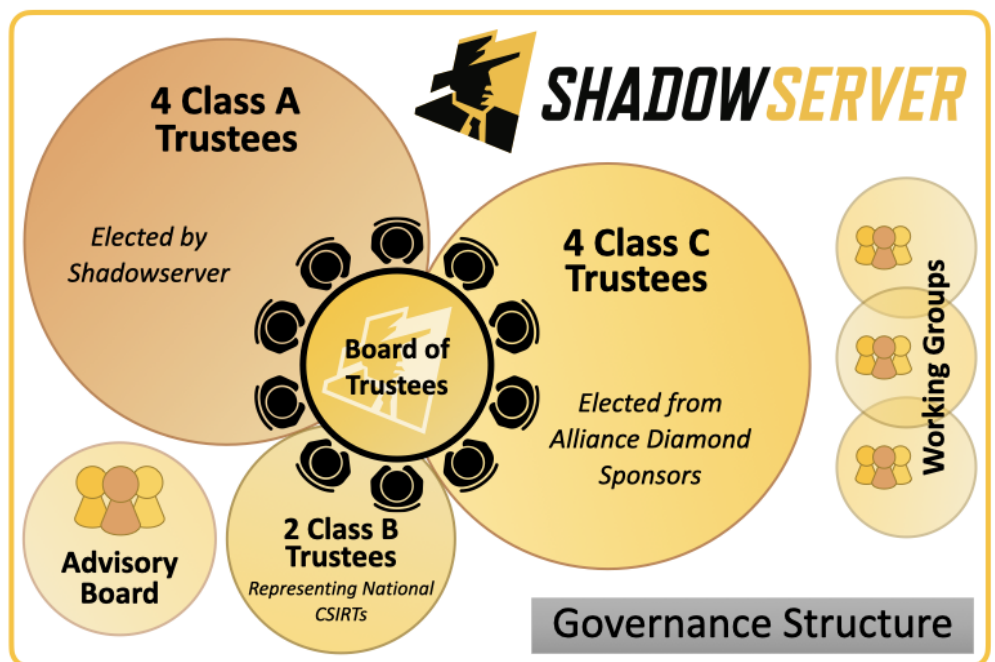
SHADOWSERVER

4 Class A Trustees

Elected by Shadowserver

4 Class C Trustees

Board of Trustees

Elected from Alliance Diamond Sponsors

Working Groups

Advisory Board

2 Class B Trustees

Representing National CSIRTs

Governance Structure